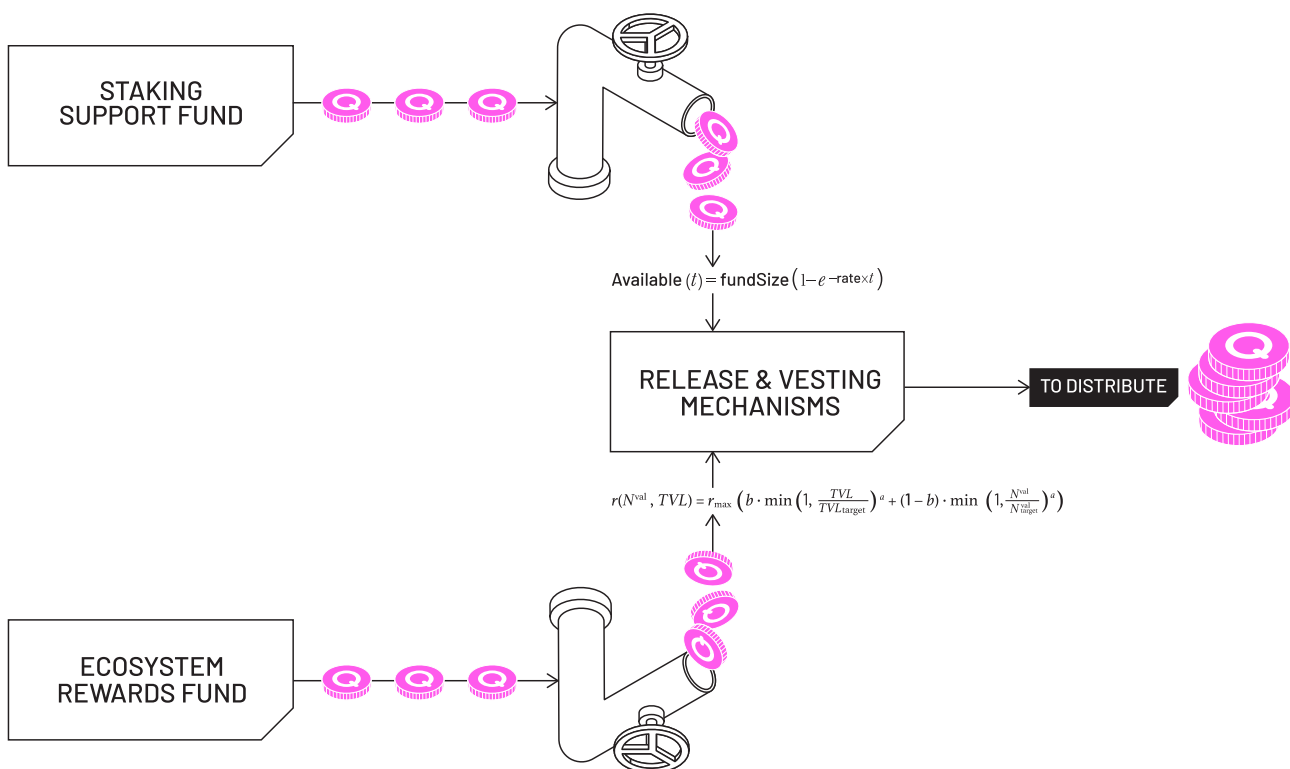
STAKING SUPPORT FUND

Available $(t)$ = fundSize $(1-e^{-\text{rate}\times t})$

RELEASE & VESTING MECHANISMS

TO DISTRIBUTE

$r(N^{\text{val}}, TVL) = r_{\max}\left(b \cdot \min\left(1, \frac{TVL}{TVL_{\text{target}}}\right)^{a} + (1-b) \cdot \min\left(1, \frac{N^{\text{val}}}{N^{\text{val}}_{\text{target}}}\right)^{a}\right)$

ECOSYSTEM REWARDS FUND